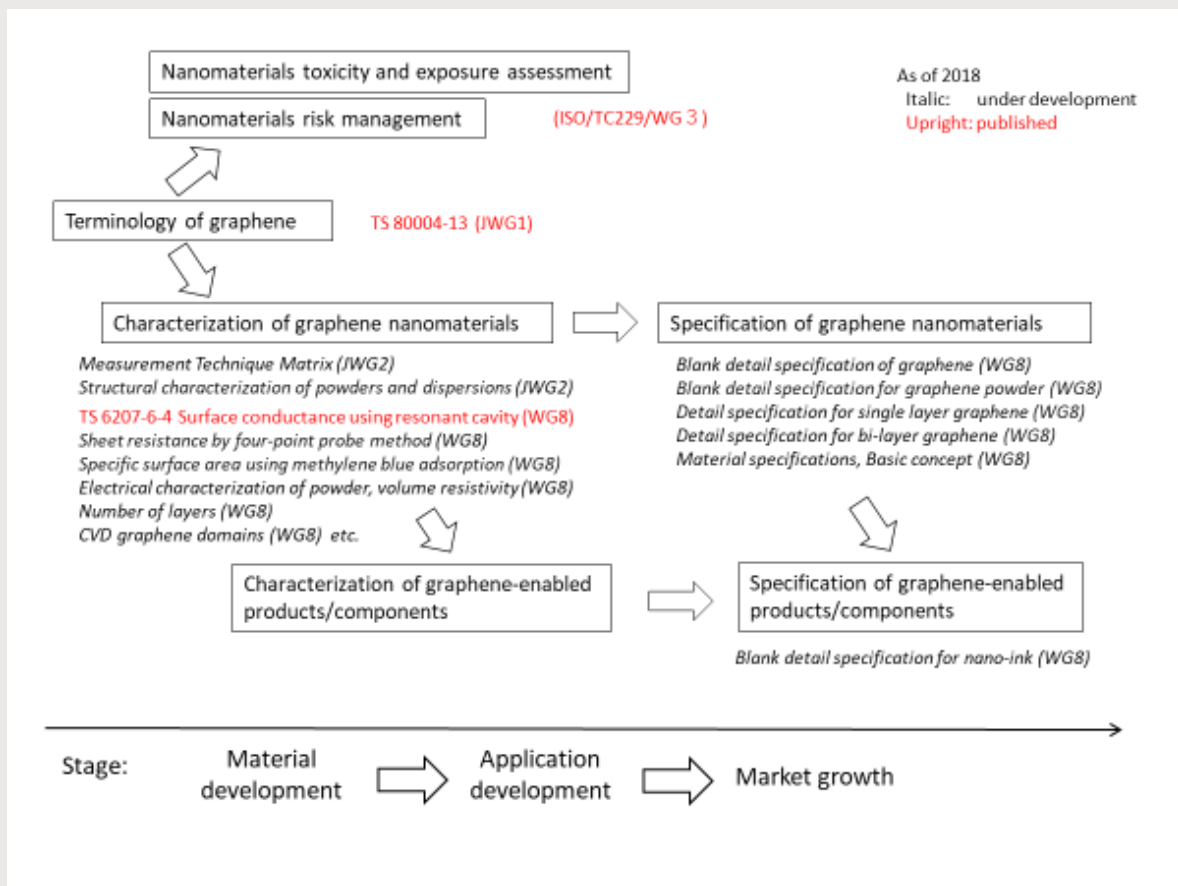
Nanomaterials toxicity and exposure assessment

Nanomaterials risk management

(ISO/TC229/WG 3 )

As of 2018
Italic: under development
Upright: published

Terminology of graphene

TS 80004-13 (JWG1)

Characterization of graphene nanomaterials

Specification of graphene nanomaterials

Measurement Technique Matrix (JWG2)
Structural characterization of powders and dispersions (JWG2)
TS 6207-6-4 Surface conductance using resonant cavity (WG8)
Sheet resistance by four-point probe method (WG8)
Specific surface area using methylene blue adsorption (WG8)
Electrical characterization of powder, volume resistivity (WG8)
Number of layers (WG8)
CVD graphene domains (WG8) etc.

Blank detail specification of graphene (WG8)
Blank detail specification for graphene powder (WG8)
Detail specification for single layer graphene (WG8)
Detail specification for bi-layer graphene (WG8)
Material specifications, Basic concept (WG8)

Characterization of graphene-enabled products/components

Specification of graphene-enabled products/components

Blank detail specification for nano-ink (WG8)

Stage: Material development Application development Market growth